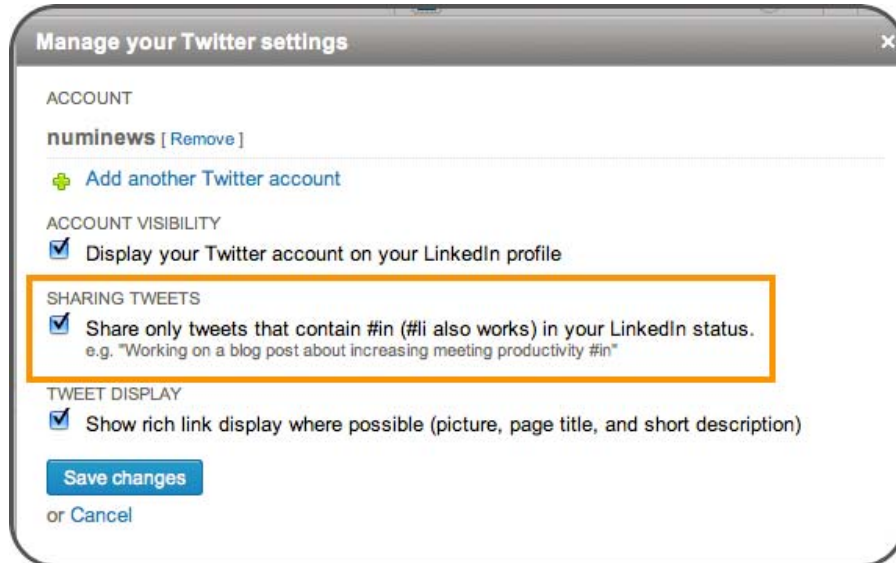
Manage your Twitter settings

×

ACCOUNT

numinews [ Remove ]

Add another Twitter account

ACCOUNT VISIBILITY

Display your Twitter account on your LinkedIn profile

SHARING TWEETS

Share only tweets that contain #in (#li also works) in your LinkedIn status.
e.g. "Working on a blog post about increasing meeting productivity #in"

TWEET DISPLAY

Show rich link display where possible (picture, page title, and short description)

Save changes

or Cancel